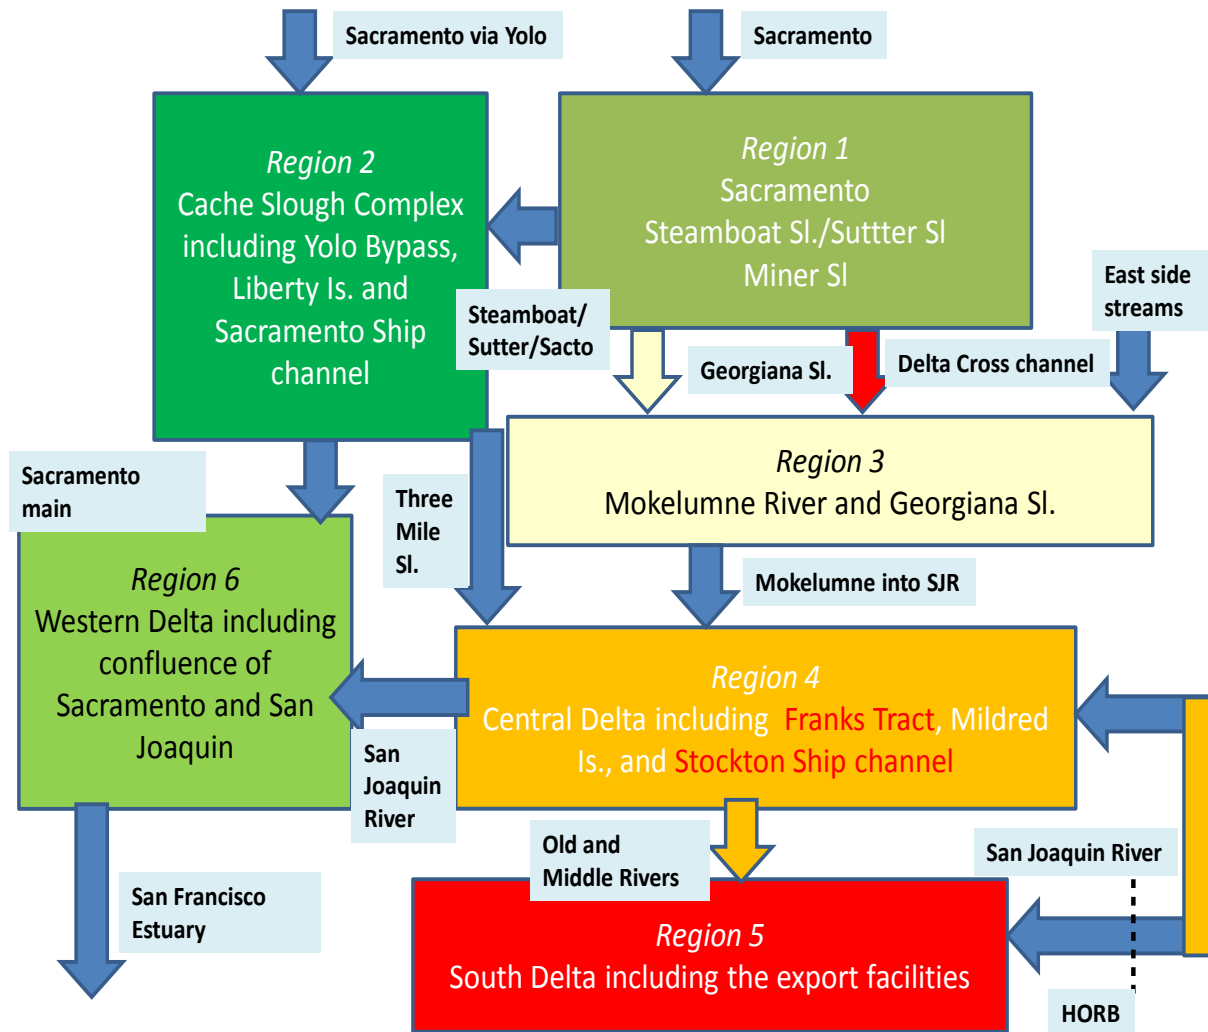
Sacramento via Yolo

Sacramento

Region 2
Cache Slough Complex including Yolo Bypass, Liberty Is. and Sacramento Ship channel

Region 1
Sacramento
Steamboat Sl./Suttter Sl
Miner Sl

East side streams

Steamboat/ Sutter/Sacto

Georgiana Sl.

Delta Cross channel

Region 3
Mokelumne River and Georgiana Sl.

Sacramento main

Three Mile Sl.

Mokelumne into SJR

Region 6
Western Delta including confluence of Sacramento and San Joaquin

Region 4
Central Delta including Franks Tract, Mildred Is., and Stockton Ship channel

San Joaquin River

Old and Middle Rivers

San Joaquin River

San Francisco Estuary

Region 5
South Delta including the export facilities

HORB